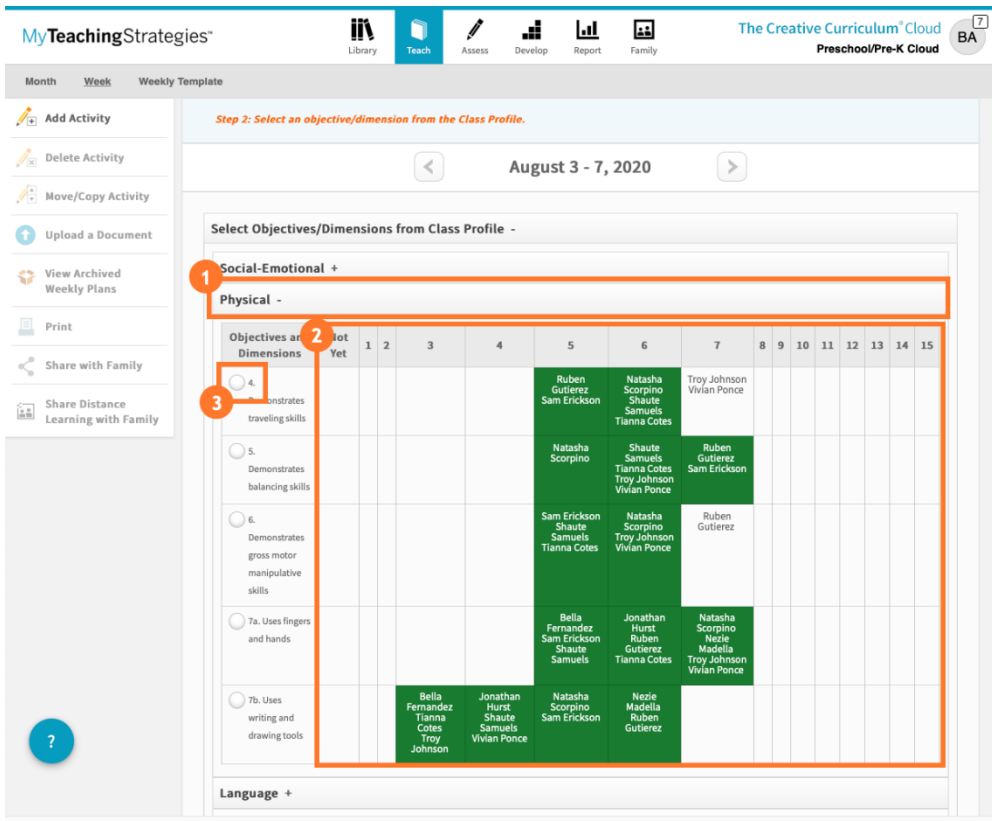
MyTeachingStrategies™

Library Teach Assess Develop Report Family

The Creative Curriculum® Cloud
Preschool/Pre-K Cloud

BA 7

Month Week Weekly Template

Add Activity
Delete Activity
Move/Copy Activity
Upload a Document
View Archived Weekly Plans
Print
Share with Family
Share Distance Learning with Family

Step 2: Select an objective/dimension from the Class Profile.

August 3 - 7, 2020

Select Objectives/Dimensions from Class Profile -

Social-Emotional +

1

Physical -

2

3

| Objectives and Dimensions | Not Yet | 1 | 2 | 3 | 4 | 5 | 6 | 7 | 8 | 9 | 10 | 11 | 12 | 13 | 14 | 15 |
|---|---|---|---|---|---|---|---|---|---|---|---|---|---|---|---|---|
| 4. Demonstrates traveling skills | | | | | | Ruben Gutierez Sam Erickson | Natasha Scorpino Shaute Samuels Tianna Cotes | Troy Johnson Vivian Ponce | | | | | | | | |
| 5. Demonstrates balancing skills | | | | | | Natasha Scorpino | Shaute Samuels Tianna Cotes Troy Johnson Vivian Ponce | Ruben Gutierez Sam Erickson | | | | | | | | |
| 6. Demonstrates gross motor manipulative skills | | | | | | Sam Erickson Shaute Samuels Tianna Cotes | Natasha Scorpino Troy Johnson Vivian Ponce | Ruben Gutierez | | | | | | | | |
| 7a. Uses fingers and hands | | | | | | Bella Fernandez Sam Erickson Shaute Samuels | Jonathan Hurst Ruben Gutierez Tianna Cotes | Natasha Scorpino Nezie Madella Troy Johnson Vivian Ponce | | | | | | | | |
| 7b. Uses writing and drawing tools | | | | Bella Fernandez Tianna Cotes Troy Johnson | Jonathan Hurst Shaute Samuels Vivian Ponce | Natasha Scorpino Sam Erickson | Nezie Madella Ruben Gutierez | | | | | | | | | |

Language +

?